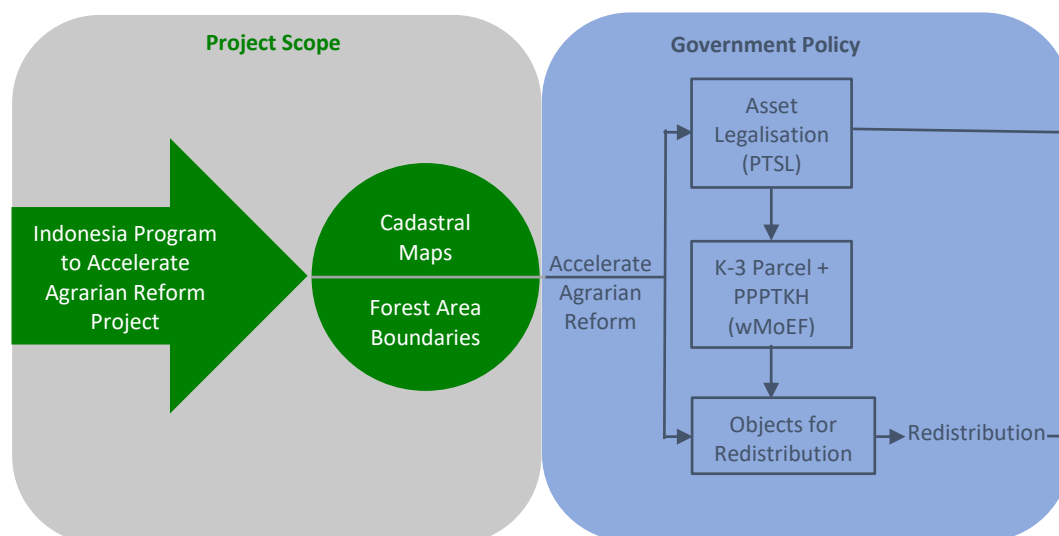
Project Scope

Indonesia Program to Accelerate Agrarian Reform Project

Cadastral Maps

Forest Area Boundaries

Government Policy

Accelerate Agrarian Reform

Asset Legalisation (PTSL)

K-3 Parcel + PPPTKH (wMoEF)

Objects for Redistribution

Redistribution